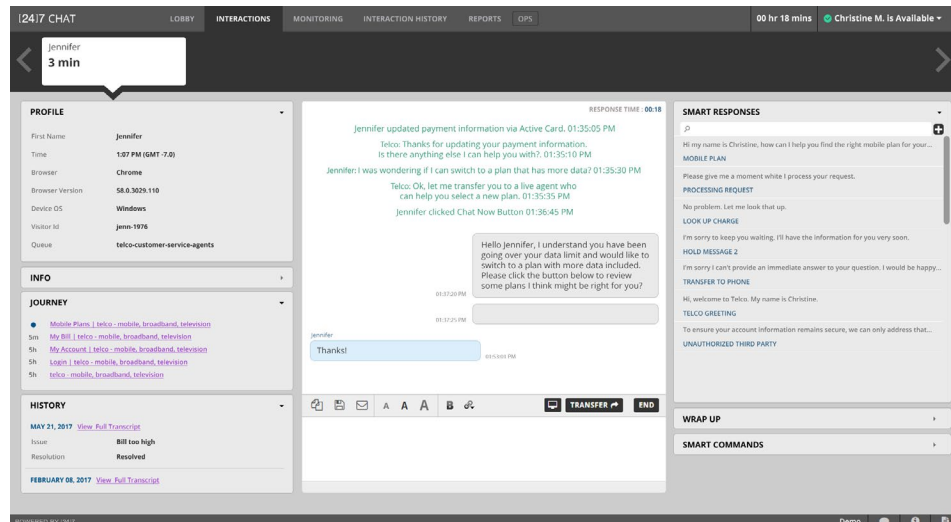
[24]7 CHAT
LOBBY
INTERACTIONS
MONITORING
INTERACTION HISTORY
REPORTS
OPS
00 hr 18 mins
Christine M. is Available

Jennifer
3 min

PROFILE

| | |
|---|---|
| First Name | Jennifer |
| Time | 1:07 PM (GMT -7.0) |
| Browser | Chrome |
| Browser Version | 58.0.3029.110 |
| Device OS | Windows |
| Visitor Id | jenn-1976 |
| Queue | telco-customer-service-agents |

INFO

JOURNEY

Mobile Plans | telco - mobile, broadband, television
5m My Bill | telco - mobile, broadband, television
5h My Account | telco - mobile, broadband, television
5h Login | telco - mobile, broadband, television
5h telco - mobile, broadband, television

HISTORY

MAY 21, 2017 View Full Transcript
Issue Bill too high
Resolution Resolved

FEBRUARY 08, 2017 View Full Transcript

RESPONSE TIME : 00:18

Jennifer updated payment information via Active Card. 01:35:05 PM

Telco: Thanks for updating your payment information. Is there anything else I can help you with?. 01:35:10 PM

Jennifer: I was wondering if I can switch to a plan that has more data? 01:35:30 PM

Telco: Ok, let me transfer you to a live agent who can help you select a new plan. 01:35:35 PM

Jennifer clicked Chat Now Button 01:36:45 PM

Hello Jennifer, I understand you have been going over your data limit and would like to switch to a plan with more data included. Please click the button below to review some plans I think might be right for you?
01:37:20 PM

01:37:25 PM

Jennifer
Thanks!
01:53:00 PM

A A A B
TRANSFER
END

SMART RESPONSES

Hi my name is Christine, how can I help you find the right mobile plan for your...
MOBILE PLAN
Please give me a moment while I process your request.
PROCESSING REQUEST
No problem. Let me look that up.
LOOK UP CHARGE
I'm sorry to keep you waiting. I'll have the information for you very soon.
HOLD MESSAGE 2
I'm sorry I can't provide an immediate answer to your question. I would be happy...
TRANSFER TO PHONE
Hi, welcome to Telco. My name is Christine.
TELCO GREETING
To ensure your account information remains secure, we can only address that...
UNAUTHORIZED THIRD PARTY

WRAP UP

SMART COMMANDS

POWERED BY [24]7
Demo